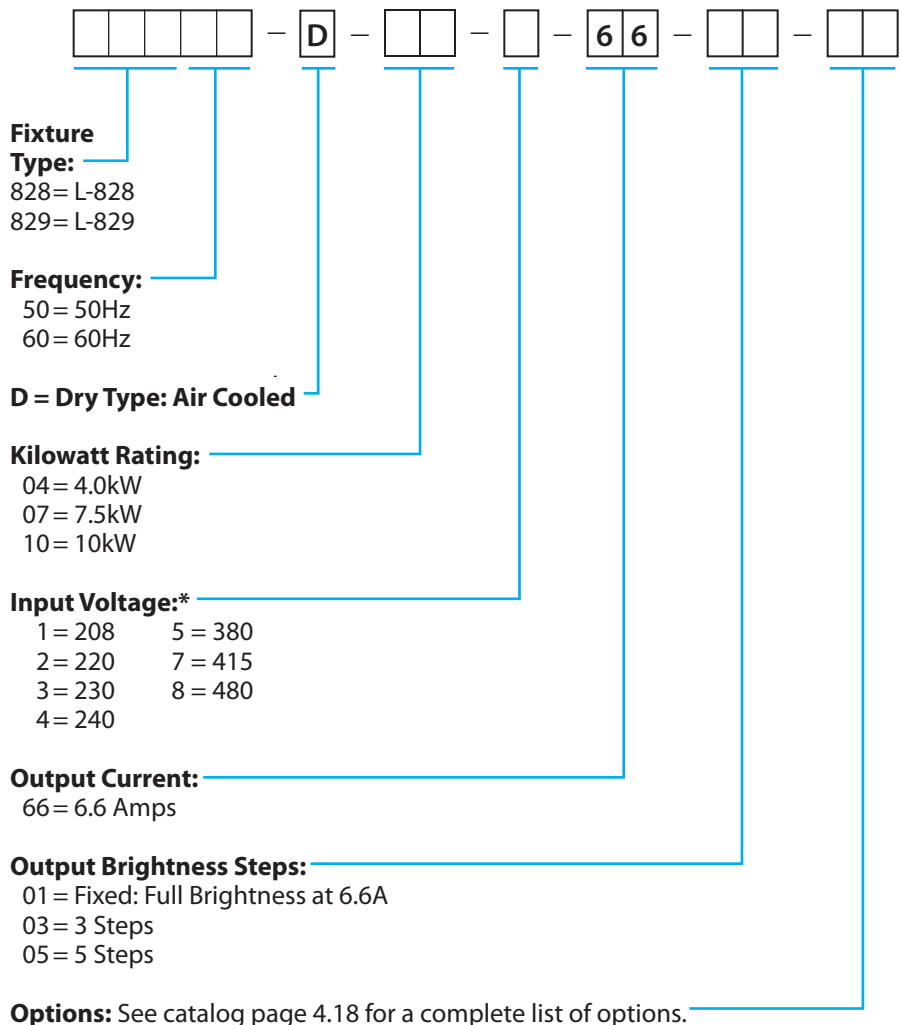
– D – – – 6 6 – –

Fixture Type:
828 = L-828
829 = L-829

Frequency:
50 = 50Hz
60 = 60Hz

D = Dry Type: Air Cooled

Kilowatt Rating:
04 = 4.0kW
07 = 7.5kW
10 = 10kW

Input Voltage:*
1 = 208
2 = 220
3 = 230
4 = 240
5 = 380
7 = 415
8 = 480

Output Current:
66 = 6.6 Amps

Output Brightness Steps:
01 = Fixed: Full Brightness at 6.6A
03 = 3 Steps
05 = 5 Steps

Options: See catalog page 4.18 for a complete list of options.